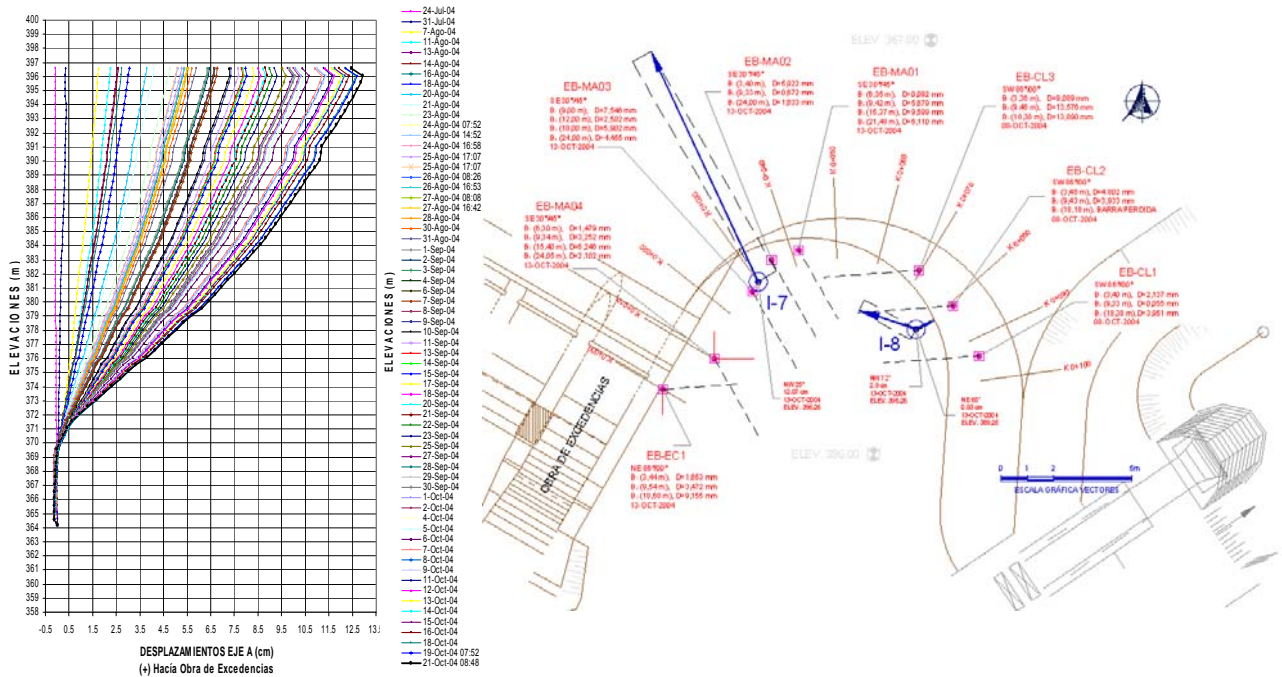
400
399
398
397
396
395
394
393
392
391
390
389
388
387
386
385
384
383
382
381
380
379
378
377
376
375
374
373
372
371
370
369
368
367
366
365
364
363
362
361
360
359
358

ELEVACIONES (m)

-0.5 0.5 1.5 2.5 3.5 4.5 5.5 6.5 7.5 8.5 9.5 10.5 11.5 12.5 13.5

DESPLAZAMIENTOS EJE A (cm)
(+) Hacia Obra de Excedencias

24-Jul-04
31-Jul-04
7-Ago-04
11-Ago-04
13-Ago-04
14-Ago-04
16-Ago-04
18-Ago-04
20-Ago-04
21-Ago-04
23-Ago-04
24-Ago-04 07:52
24-Ago-04 14:52
24-Ago-04 16:58
25-Ago-04 17:07
25-Ago-04 17:07
26-Ago-04 08:26
26-Ago-04 16:53
27-Ago-04 08:08
27-Ago-04 16:42
28-Ago-04
30-Ago-04
31-Ago-04
1-Sep-04
2-Sep-04
3-Sep-04
4-Sep-04
6-Sep-04
7-Sep-04
8-Sep-04
9-Sep-04
10-Sep-04
11-Sep-04
13-Sep-04
14-Sep-04
15-Sep-04
17-Sep-04
18-Sep-04
20-Sep-04
21-Sep-04
22-Sep-04
23-Sep-04
24-Sep-04
25-Sep-04
27-Sep-04
28-Sep-04
29-Sep-04
30-Sep-04
1-Oct-04
2-Oct-04
4-Oct-04
5-Oct-04
6-Oct-04
7-Oct-04
8-Oct-04
9-Oct-04
11-Oct-04
12-Oct-04
13-Oct-04
14-Oct-04
15-Oct-04
16-Oct-04
18-Oct-04
19-Oct-04 07:52
21-Oct-04 08:48

ELEVACIONES (m)

ELEV. 397.00

EB-MA03
SE30°W6°
B: (9.00 m), D=7.546 mm
B: (12.20 m), D=2.502 mm
B: (10.00 m), D=5.802 mm
B: (24.00 m), D=4.465 mm
13-OCT-2004

EB-MA02
SE30°W6°
B: (3.40 m), D=5.023 mm
B: (9.33 m), D=0.672 mm
B: (24.00 m), D=1.033 mm
13-OCT-2004

EB-MA01
SE30°W6°
B: (5.35 m), D=0.262 mm
B: (9.42 m), D=5.879 mm
B: (15.27 m), D=9.599 mm
B: (21.40 m), D=5.110 mm
13-OCT-2004

EB-CL3
SW 86°00°
B: (3.35 m), D=9.209 mm
B: (9.46 m), D=13.576 mm
B: (16.30 m), D=13.890 mm
08-OCT-2004

EB-CL2
SW 86°00°
B: (3.40 m), D=4.002 mm
B: (9.43 m), D=3.933 mm
B: (18.18 m), BARRA PERDIDA
08-OCT-2004

EB-CL1
SW 86°00°
B: (3.40 m), D=2.137 mm
B: (9.33 m), D=0.200 mm
B: (18.20 m), D=3.951 mm
08-OCT-2004

EB-MA04
SE30°W6°
B: (6.30 m), D=1.479 mm
B: (9.34 m), D=3.252 mm
B: (15.40 m), D=6.246 mm
B: (24.05 m), D=3.102 mm
13-OCT-2004

I-7
I-8

NW 25°
10.07 cm
13-OCT-2004
ELEV. 396.26

NE 12°
2.0 cm
13-OCT-2004
ELEV. 396.26

NE 60°
0.00 cm
13-OCT-2004
ELEV. 396.26

K 0+100

OBRA DE EXCEDENCIAS

EB-EC1
NE 86°00°
B: (3.44 m), D=1.863 mm
B: (9.54 m), D=2.472 mm
B: (16.60 m), D=9.356 mm
13-OCT-2004

ELEV. 390.00

0 1 2 5m
ESCALA GRÁFICA VECTORES